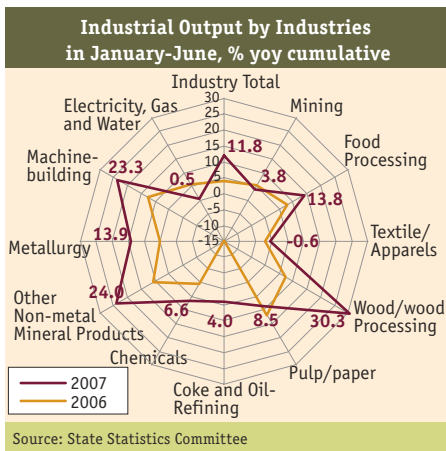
Industrial Output by Industries in January-June, % yoy cumulative

Industry Total
Mining
Food Processing
Textile/ Apparels
Wood/wood Processing
Pulp/paper
Coke and Oil-Refining
Chemicals
Other Non-metal Mineral Products
Metallurgy
Machine-building
Electricity, Gas and Water

30
25
20
15
10
5
0
-5
-10
-15

11.8
3.8
13.8
-0.6
30.3
8.5
4.0
6.6
24.0
13.9
23.3
0.5

2007
2006

Source: State Statistics Committee